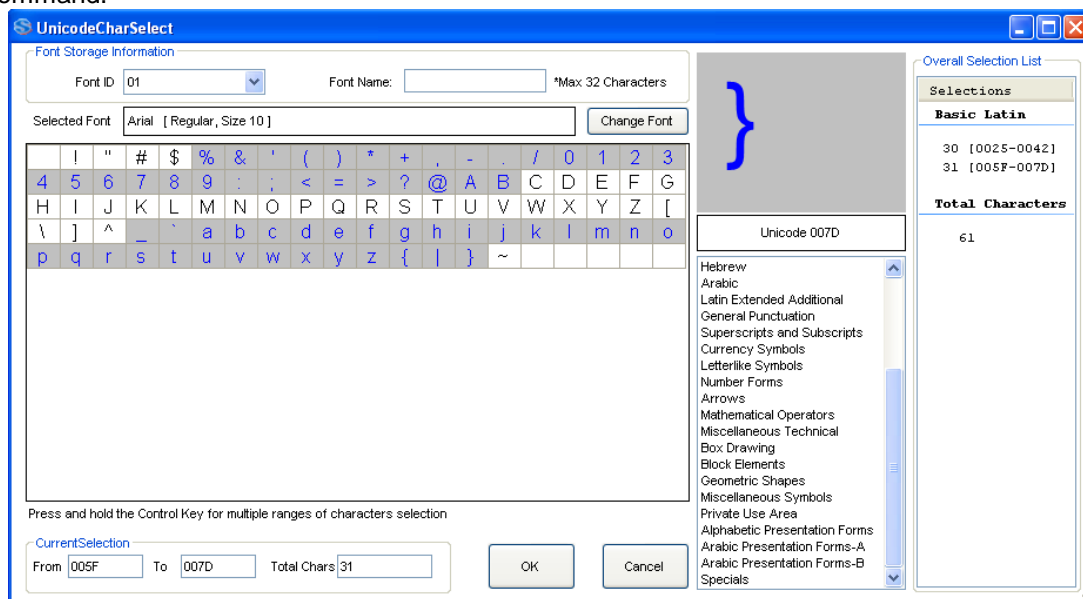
ommand.

UnicodeCharSelect

Font Storage Information

Font ID 01

Font Name:

*Max 32 Characters

Selected Font Arial [ Regular, Size 10 ]

Change Font

| | ! | " | # | $ | % | & | ' | ( | ) | * | + | , | - | . | / | 0 | 1 | 2 | 3 |
|---|---|---|---|---|---|---|---|---|---|---|---|---|---|---|---|---|---|---|---|
| 4 | 5 | 6 | 7 | 8 | 9 | : | ; | < | = | > | ? | @ | A | B | C | D | E | F | G |
| H | I | J | K | L | M | N | O | P | Q | R | S | T | U | V | W | X | Y | Z | [ |
| \ | ] | ^ | _ | ` | a | b | c | d | e | f | g | h | i | j | k | l | m | n | o |
| p | q | r | s | t | u | v | w | x | y | z | { | \| | } | ~ | | | | | |

Press and hold the Control Key for multiple ranges of characters selection

CurrentSelection

From 005F To 007D Total Chars 31

OK

Cancel

}

Unicode 007D

Hebrew
Arabic
Latin Extended Additional
General Punctuation
Superscripts and Subscripts
Currency Symbols
Letterlike Symbols
Number Forms
Arrows
Mathematical Operators
Miscellaneous Technical
Box Drawing
Block Elements
Geometric Shapes
Miscellaneous Symbols
Private Use Area
Alphabetic Presentation Forms
Arabic Presentation Forms-A
Arabic Presentation Forms-B
Specials

Overall Selection List

Selections

Basic Latin

30 [0025-0042]
31 [005F-007D]

Total Characters

61